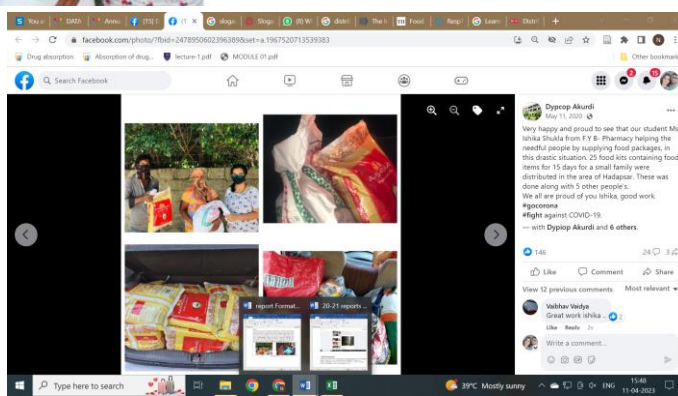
S You a | DATA | Annu | (15) | (1 | sloga | Sloga | (8) W | distri | The I | Food | Respi | Learn | Distri | +

facebook.com/photo/?fbid=2478950602396389&set=a.196752071353938​3

Drug absorption | Absorption of drug... | lecture-1.pdf | MODULE 01.pdf | Other bookmark

Search Facebook

Dypcop Akurdi
May 11, 2020

Very happy and proud to see that our student Ms Ishika Shukla from F.Y B- Pharmacy helping the needful people by supplying food packages, in this drastic situation. 25 food kits containing food items for 15 days for a small family were distributed in the area of Hadapsar. These was done along with 5 other people's.
We all are proud of you Ishika, good work.
#gocorona
#fight against COVID-19.
— with Dypiop Akurdi and 6 others.

146 | 24 | 3

Like | Comment | Share

View 12 previous comments | Most relevant

Vaibhav Vaidya
Great work ishika
Like Reply 2y

Write a comment...

report Format... | 20-21 reports ...

Type here to search

39°C Mostly sunny | ENG | 15:48 | 11-04-2023